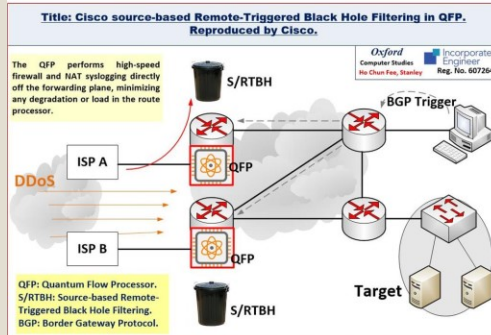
Title: Cisco source-based Remote-Triggered Black Hole Filtering in QFP. Reproduced by Cisco.

The QFP performs high-speed firewall and NAT syslogging directly off the forwarding plane, minimizing any degradation or load in the route processor.

Oxford
Computer Studies
Ho Chun Fee, Stanley

Incorporated Engineer
Reg. No. 60726

S/RTBH

BGP Trigger

ISP A

QFP

DDoS

ISP B

QFP

S/RTBH

Target

QFP: Quantum Flow Processor.
S/RTBH: Source-based Remote-Triggered Black Hole Filtering.
BGP: Border Gateway Protocol.